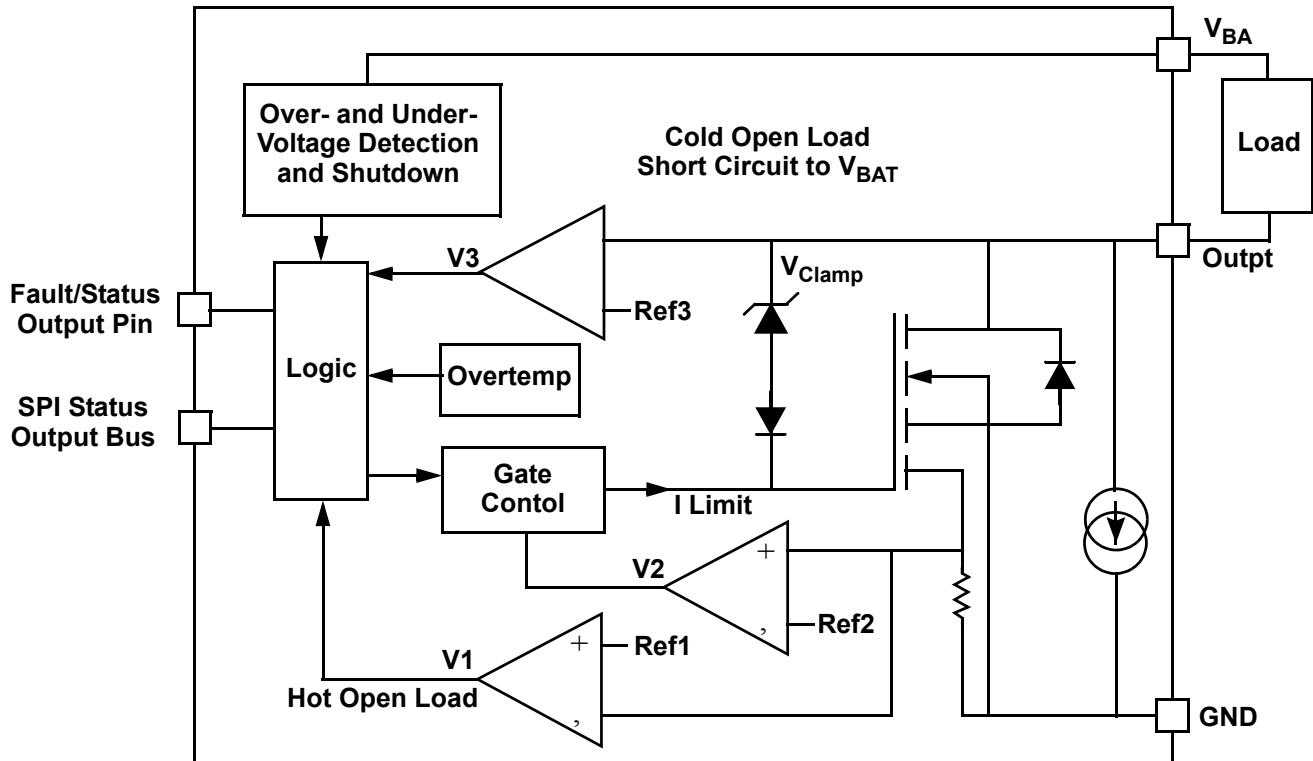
$V_{BA}$

Over- and Under-Voltage Detection and Shutdown

Cold Open Load Short Circuit to $V_{BAT}$

Load

V3

$V_{Clamp}$

Outpt

Fault/Status Output Pin

Ref3

Logic

Overtemp

SPI Status Output Bus

Gate Contol

I Limit

+

V2

,

Ref2

+

Ref1

V1

Hot Open Load

,

GND